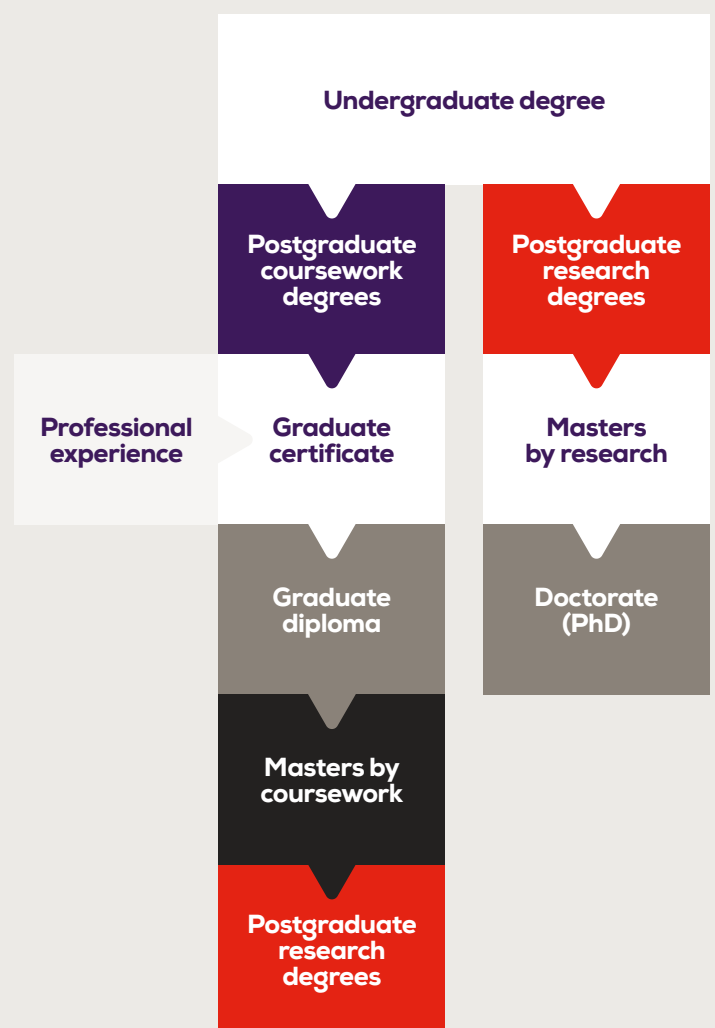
Undergraduate degree

Postgraduate coursework degrees

Postgraduate research degrees

Professional experience

Graduate certificate

Masters by research

Graduate diploma

Doctorate (PhD)

Masters by coursework

Postgraduate research degrees